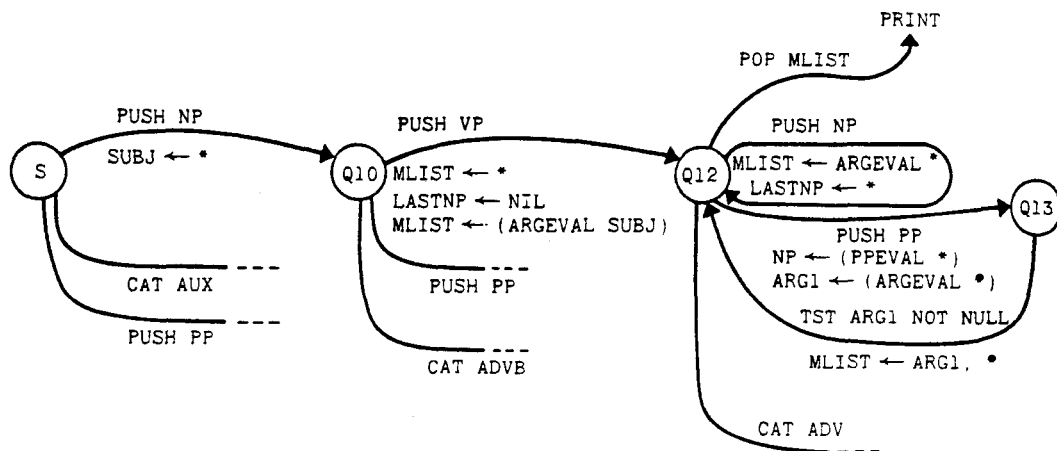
PRINT

POP MLIST

PUSH NP

SUBJ ← *

S

PUSH VP

Q10

MLIST ← *

LASTNP ← NIL

MLIST ← (ARGEVAL SUBJ)

PUSH NP

Q12

MLIST ← ARGEVAL *

LASTNP ← *

Q13

CAT AUX

PUSH PP

PUSH PP

CAT ADVB

PUSH PP

NP ← (PPEVAL *)

ARG1 ← (ARGEVAL *)

TST ARG1 NOT NULL

MLIST ← ARG1, *

CAT ADV